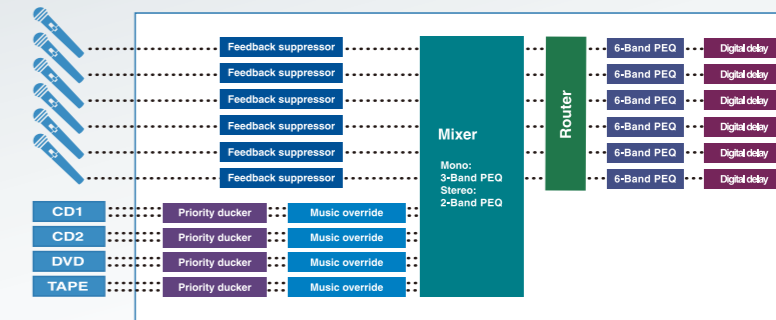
Feedback suppressor
Feedback suppressor
Feedback suppressor
Feedback suppressor
Feedback suppressor
Feedback suppressor

Mixer

Mono:
3-Band PEQ
Stereo:
2-Band PEQ

Router

6-Band PEQ
6-Band PEQ
6-Band PEQ
6-Band PEQ
6-Band PEQ
6-Band PEQ

Digital delay
Digital delay
Digital delay
Digital delay
Digital delay
Digital delay

CD1
CD2
DVD
TAPE

Priority ducker
Priority ducker
Priority ducker
Priority ducker

Music override
Music override
Music override
Music override